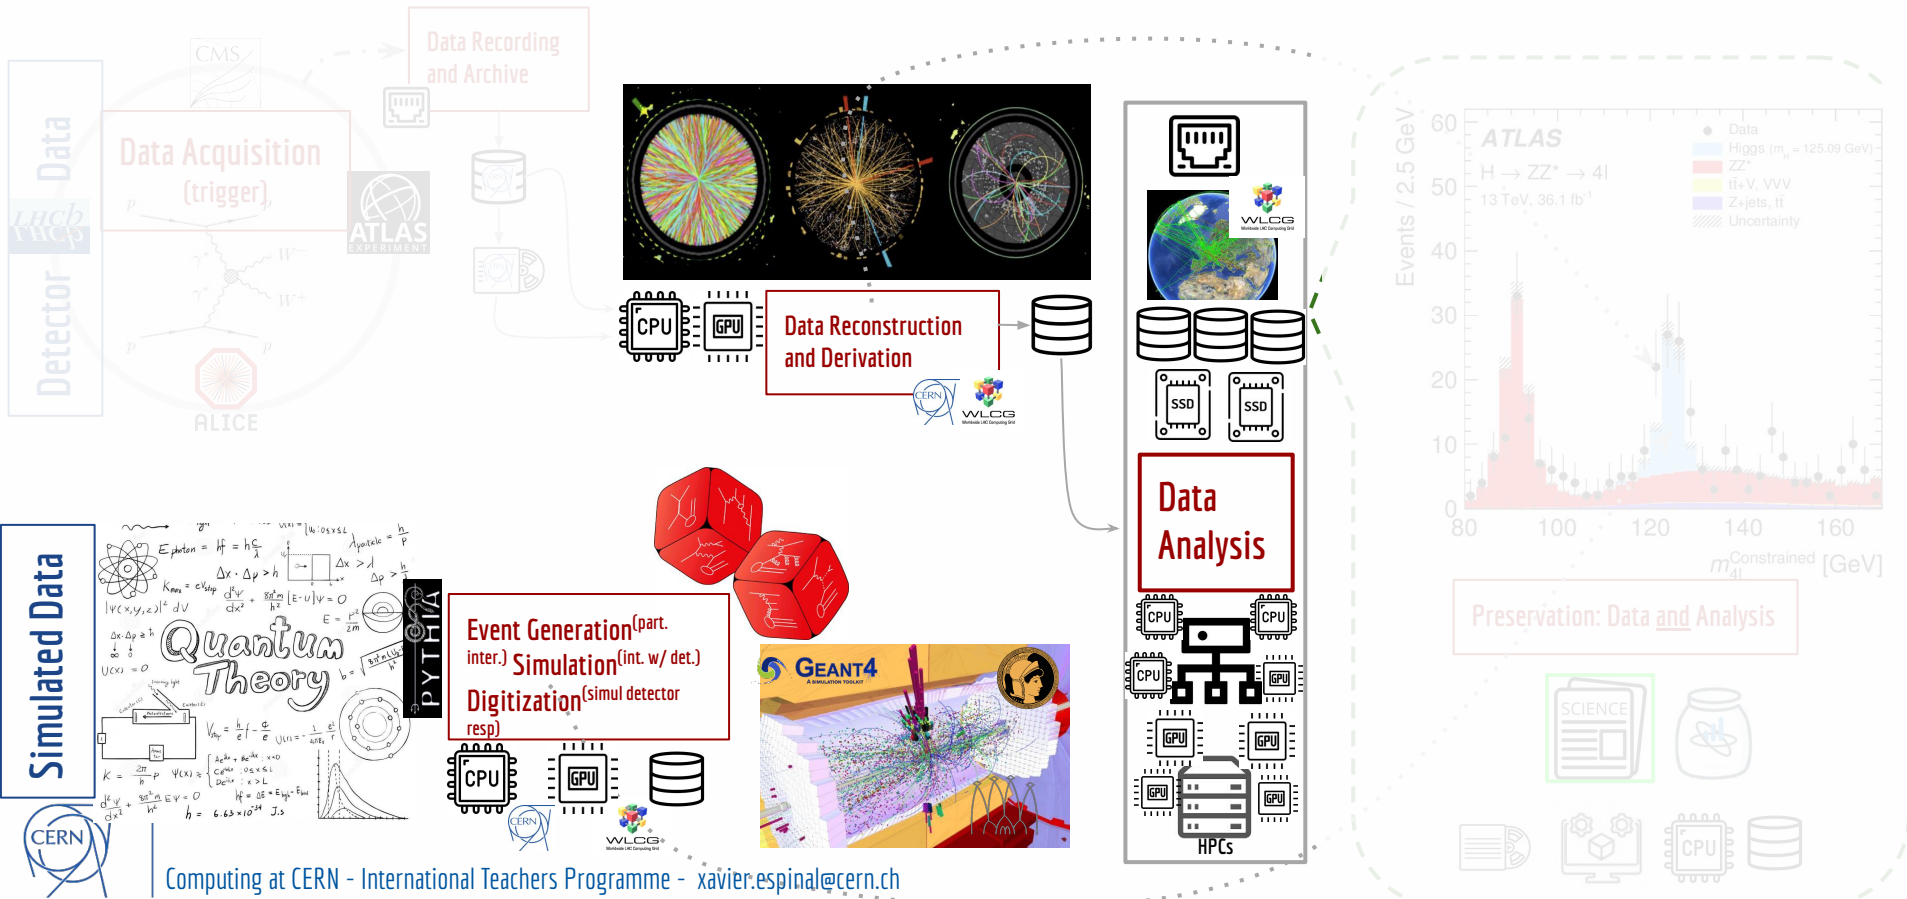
Data Recording and Archive

CMS

Data Acquisition (trigger)

Data Detector

LHCb

ATLAS EXPERIMENT

ALICE

CPU GPU

Data Reconstruction and Derivation

CERN WLCG

WLCG

SSD SSD

Data Analysis

CPU CPU CPU GPU GPU GPU GPU GPU

HPCs

Simulated Data

Quantum Theory

PYTHIA

Event Generation$^{(part. inter.)}$ Simulation$^{(int. w/ det.)}$ Digitization$^{(simul detector resp)}$

CPU GPU

CERN WLCG

GEANT4

ATLAS
$H \rightarrow ZZ^* \rightarrow 4l$
13 TeV, 36.1 fb$^{-1}$

Data
Higgs ($m_H$ = 125.09 GeV)
ZZ*
$t\bar{t}$+V, VVV
Z+jets, $t\bar{t}$
Uncertainty

Events / 2.5 GeV

60
50
40
30
20
10
0

80 100 120 140 160

$m_{4l}^{Constrained}$ [GeV]

Preservation: Data and Analysis

SCIENCE

CPU

CERN

Computing at CERN - International Teachers Programme - xavier.espinal@cern.ch